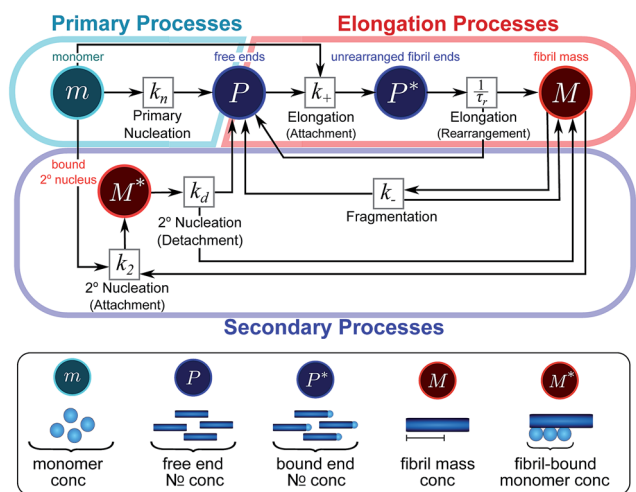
Primary Processes

Elongation Processes

monomer

$m$

$k_n$

Primary Nucleation

free ends

$P$

$k_+$

Elongation (Attachment)

unrearranged fibril ends

$P^*$

$\frac{1}{\tau_r}$

Elongation (Rearrangement)

fibril mass

$M$

bound 2° nucleus

$M^*$

$k_d$

2° Nucleation (Detachment)

$k_-$

Fragmentation

$k_2$

2° Nucleation (Attachment)

Secondary Processes

$m$

monomer conc

$P$

free end № conc

$P^*$

bound end № conc

$M$

fibril mass conc

$M^*$

fibril-bound monomer conc